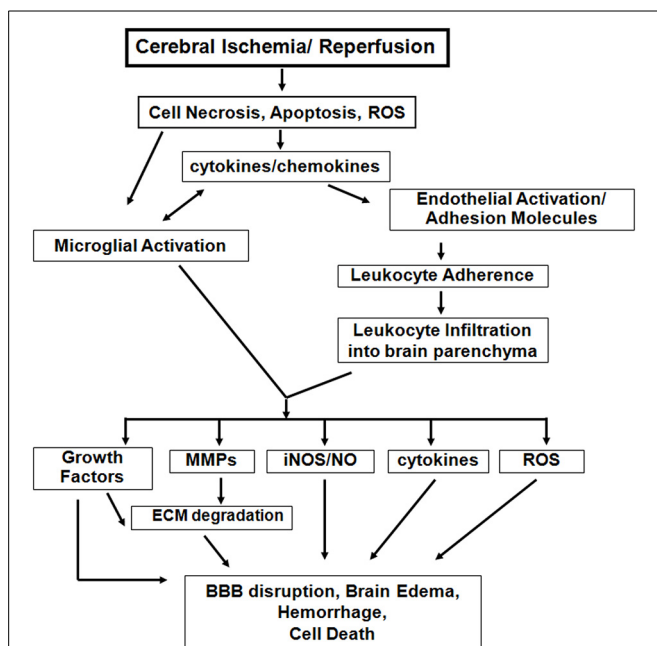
Cerebral Ischemia/ Reperfusion

Cell Necrosis, Apoptosis, ROS

cytokines/chemokines

Endothelial Activation/ Adhesion Molecules

Microglial Activation

Leukocyte Adherence

Leukocyte Infiltration into brain parenchyma

Growth Factors

MMPs

iNOS/NO

cytokines

ROS

ECM degradation

BBB disruption, Brain Edema, Hemorrhage, Cell Death